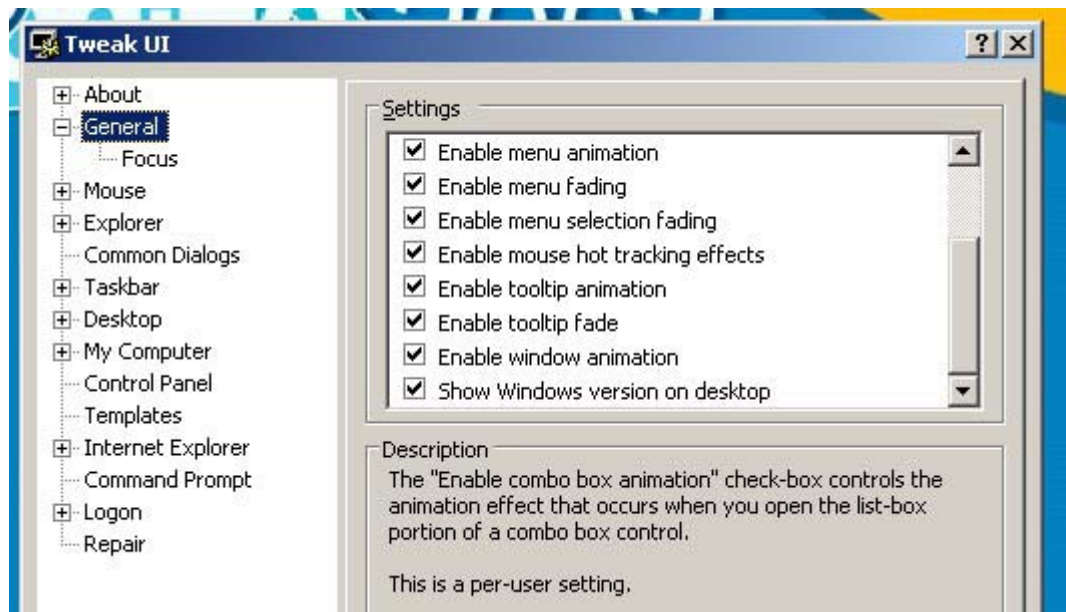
Tweak UI

?

About
General
Focus
Mouse
Explorer
Common Dialogs
Taskbar
Desktop
My Computer
Control Panel
Templates
Internet Explorer
Command Prompt
Logon
Repair

Settings

☑ Enable menu animation
☑ Enable menu fading
☑ Enable menu selection fading
☑ Enable mouse hot tracking effects
☑ Enable tooltip animation
☑ Enable tooltip fade
☑ Enable window animation
☑ Show Windows version on desktop

Description

The "Enable combo box animation" check-box controls the animation effect that occurs when you open the list-box portion of a combo box control.

This is a per-user setting.